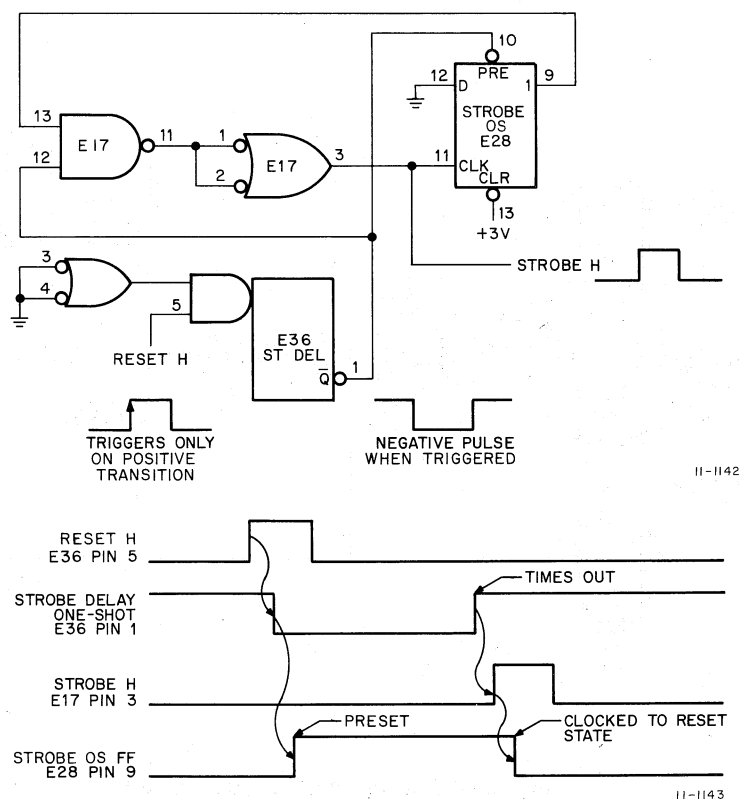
10
PRE
12
D
9
1
STROBE
OS
E28
13
E17
11
1
E17
3
12
2
11
CLK
CLR
13
+3V
STROBE H
3
4
5
RESET H
E36
ST DEL
$\overline{Q}$
1
TRIGGERS ONLY ON POSITIVE TRANSITION
NEGATIVE PULSE WHEN TRIGGERED
11-1142

RESET H
E36 PIN 5
STROBE DELAY ONE-SHOT E36 PIN 1
TIMES OUT
STROBE H
E17 PIN 3
PRESET
CLOCKED TO RESET STATE
STROBE OS FF
E28 PIN 9
11-1143